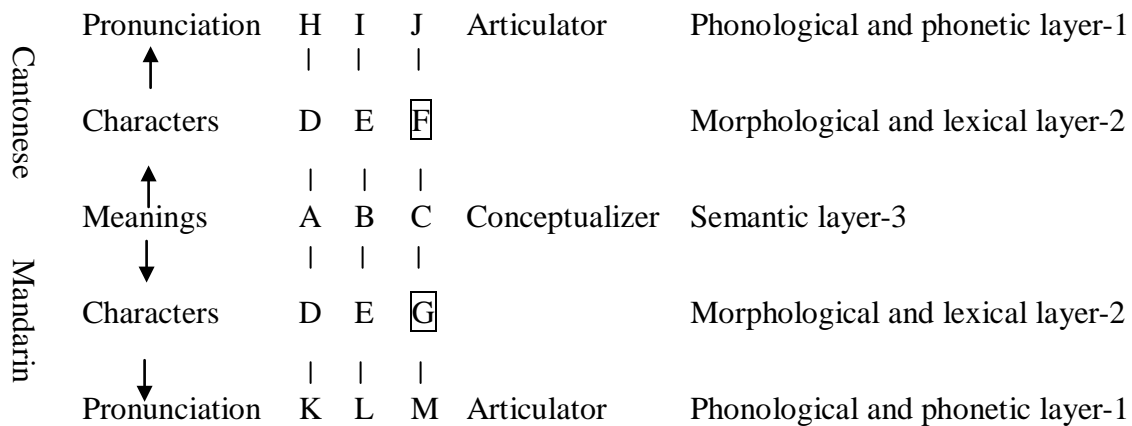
Cantonese

Pronunciation H I J Articulator Phonological and phonetic layer-1

Characters D E F Morphological and lexical layer-2

Meanings A B C Conceptualizer Semantic layer-3

Mandarin

Characters D E G Morphological and lexical layer-2

Pronunciation K L M Articulator Phonological and phonetic layer-1